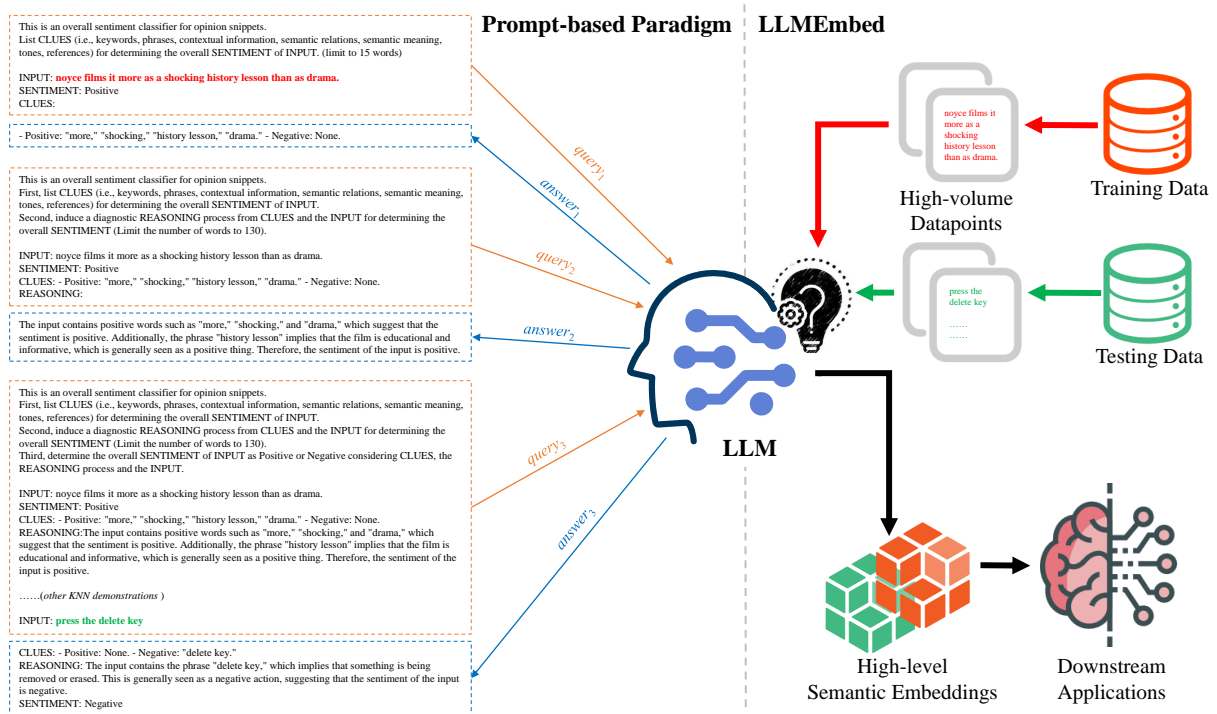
This is an overall sentiment classifier for opinion snippets.
List CLUES (i.e., keywords, phrases, contextual information, semantic relations, semantic meaning, tones, references) for determining the overall SENTIMENT of INPUT. (limit to 15 words)

INPUT: noyce films it more as a shocking history lesson than as drama.
SENTIMENT: Positive
CLUES:

- Positive: "more," "shocking," "history lesson," "drama." - Negative: None.

This is an overall sentiment classifier for opinion snippets.
First, list CLUES (i.e., keywords, phrases, contextual information, semantic relations, semantic meaning, tones, references) for determining the overall SENTIMENT of INPUT.
Second, induce a diagnostic REASONING process from CLUES and the INPUT for determining the overall SENTIMENT (Limit the number of words to 130).

INPUT: noyce films it more as a shocking history lesson than as drama.
SENTIMENT: Positive
CLUES: - Positive: "more," "shocking," "history lesson," "drama." - Negative: None.
REASONING:

The input contains positive words such as "more," "shocking," and "drama," which suggest that the sentiment is positive. Additionally, the phrase "history lesson" implies that the film is educational and informative, which is generally seen as a positive thing. Therefore, the sentiment of the input is positive.

This is an overall sentiment classifier for opinion snippets.
First, list CLUES (i.e., keywords, phrases, contextual information, semantic relations, semantic meaning, tones, references) for determining the overall SENTIMENT of INPUT.
Second, induce a diagnostic REASONING process from CLUES and the INPUT for determining the overall SENTIMENT (Limit the number of words to 130).
Third, determine the overall SENTIMENT of INPUT as Positive or Negative considering CLUES, the REASONING process and the INPUT.

INPUT: noyce films it more as a shocking history lesson than as drama.
SENTIMENT: Positive
CLUES: - Positive: "more," "shocking," "history lesson," "drama." - Negative: None.
REASONING:The input contains positive words such as "more," "shocking," and "drama," which suggest that the sentiment is positive. Additionally, the phrase "history lesson" implies that the film is educational and informative, which is generally seen as a positive thing. Therefore, the sentiment of the input is positive.

……(other KNN demonstrations )

INPUT: press the delete key

CLUES: - Positive: None. - Negative: "delete key."
REASONING: The input contains the phrase "delete key," which implies that something is being removed or erased. This is generally seen as a negative action, suggesting that the sentiment of the input is negative.
SENTIMENT: Negative

Prompt-based Paradigm

$query_1$
$answer_1$
$query_2$
$answer_2$
$query_3$
$answer_3$

LLM

LLMEmbed

noyce films it more as a shocking history lesson than as drama.

High-volume Datapoints

Training Data

press the delete key
……
……

Testing Data

High-level Semantic Embeddings

Downstream Applications